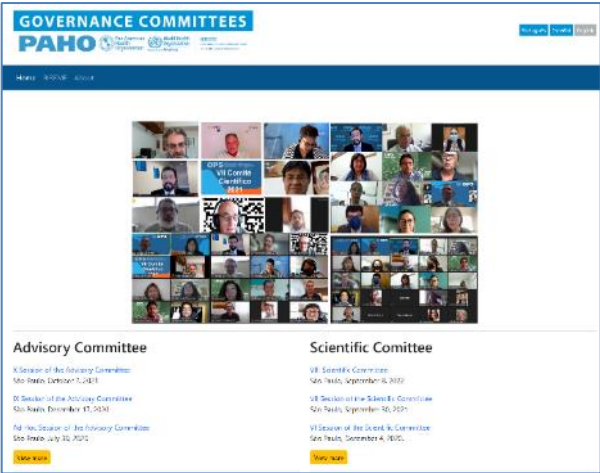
GOVERNANCE COMMITTEES
PAHO

Português Español English

Home BIREME About

OPS
VII Comitê Científico
2021

Advisory Committee

X Session of the Advisory Committee
São Paulo, October 7, 2021

IX Session of the Advisory Committee
São Paulo, December 17, 2020

Ad-hoc Session of the Advisory Committee
São Paulo, July 30, 2020

View more

Scientific Comittee

VIII Scientific Committee
São Paulo, September 8, 2022

VII Session of the Scientific Committee
São Paulo, September 30, 2021

VI Session of the Scientific Committee
São Paulo, September 4, 2020

View more